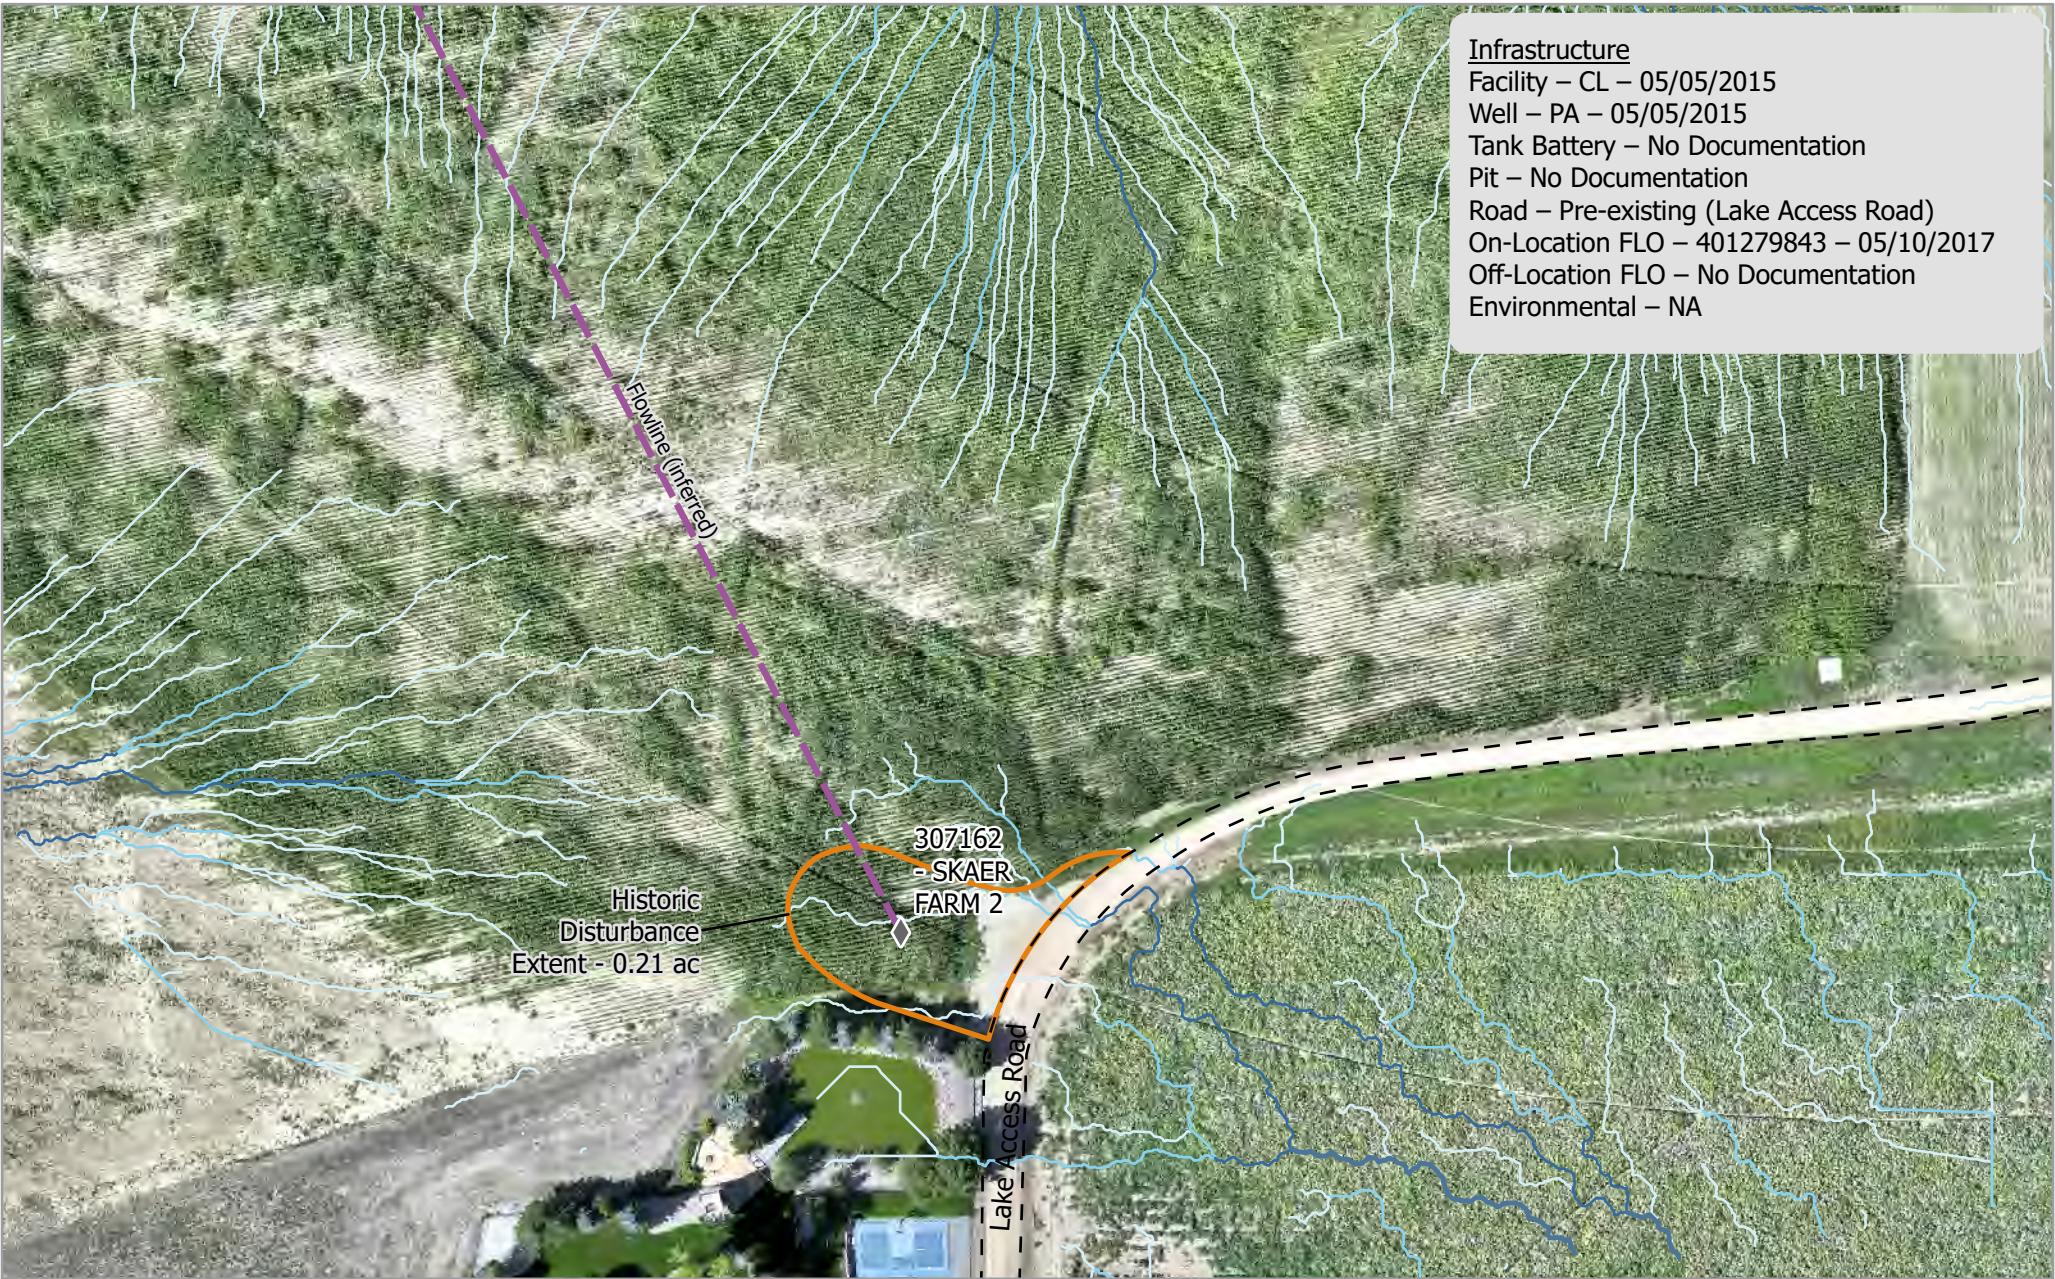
Infrastructure
Facility – CL – 05/05/2015
Well – PA – 05/05/2015
Tank Battery – No Documentation
Pit – No Documentation
Road – Pre-existing (Lake Access Road)
On-Location FLO – 401279843 – 05/10/2017
Off-Location FLO – No Documentation
Environmental – NA

Flowline (Inferred)

307162 - SKAER FARM 2

Historic Disturbance Extent - 0.21 ac

Lake Access Road